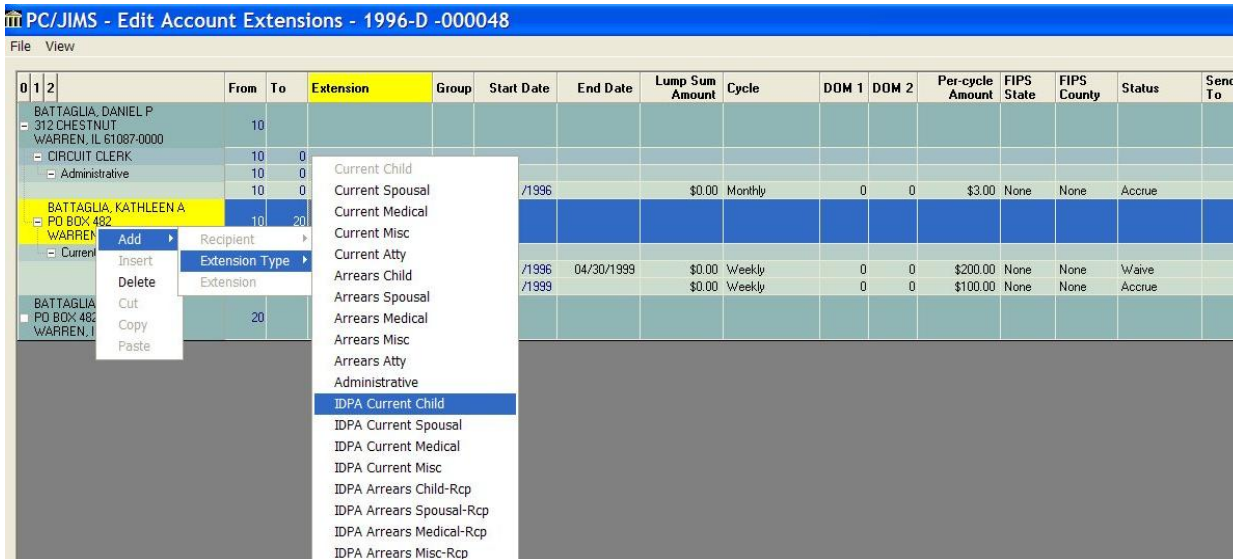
PC/JIMS - Edit Account Extensions - 1996-D -000048

File View

| 0 1 2 | From | To | Extension | Group | Start Date | End Date | Lump Sum Amount | Cycle | DOM 1 | DOM 2 | Per-cycle Amount | FIPS State | FIPS County | Status | Send To |
|---|---|---|---|---|---|---|---|---|---|---|---|---|---|---|---|
| BATTAGLIA, DANIEL P 312 CHESTNUT WARREN, IL 61087-0000 | 10 | | | | | | | | | | | | | | |
| CIRCUIT CLERK | 10 | 0 | | | | | | | | | | | | | |
| Administrative | 10 | 0 | | | | | | | | | | | | | |
| | 10 | 0 | | | /1996 | | $0.00 | Monthly | 0 | 0 | $3.00 | None | None | Accrue | |
| BATTAGLIA, KATHLEEN A PO BOX 482 WARREN | 10 | 20 | | | | | | | | | | | | | |
| Current | | | | | | | | | | | | | | | |
| | | | | | /1996 | 04/30/1999 | $0.00 | Weekly | 0 | 0 | $200.00 | None | None | Waive | |
| | | | | | /1999 | | $0.00 | Weekly | 0 | 0 | $100.00 | None | None | Accrue | |
| BATTAGLIA PO BOX 482 WARREN, I | 20 | | | | | | | | | | | | | | |

Add
Insert
Delete
Cut
Copy
Paste

Recipient
Extension Type
Extension

Current Child
Current Spousal
Current Medical
Current Misc
Current Atty
Arrears Child
Arrears Spousal
Arrears Medical
Arrears Misc
Arrears Atty
Administrative
IDPA Current Child
IDPA Current Spousal
IDPA Current Medical
IDPA Current Misc
IDPA Arrears Child-Rcp
IDPA Arrears Spousal-Rcp
IDPA Arrears Medical-Rcp
IDPA Arrears Misc-Rcp